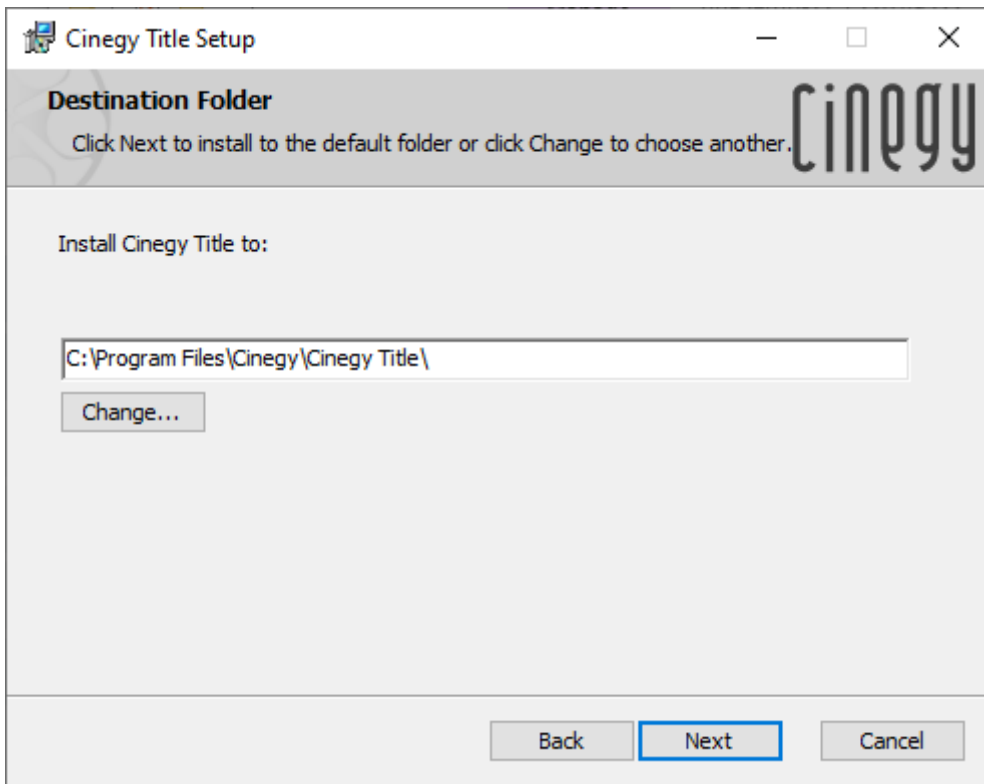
Cinegy Title Setup

Destination Folder

Click Next to install to the default folder or click Change to choose another.

Cinegy

Install Cinegy Title to:

C:\Program Files\Cinegy\Cinegy Title\

Change...

Back

Next

Cancel